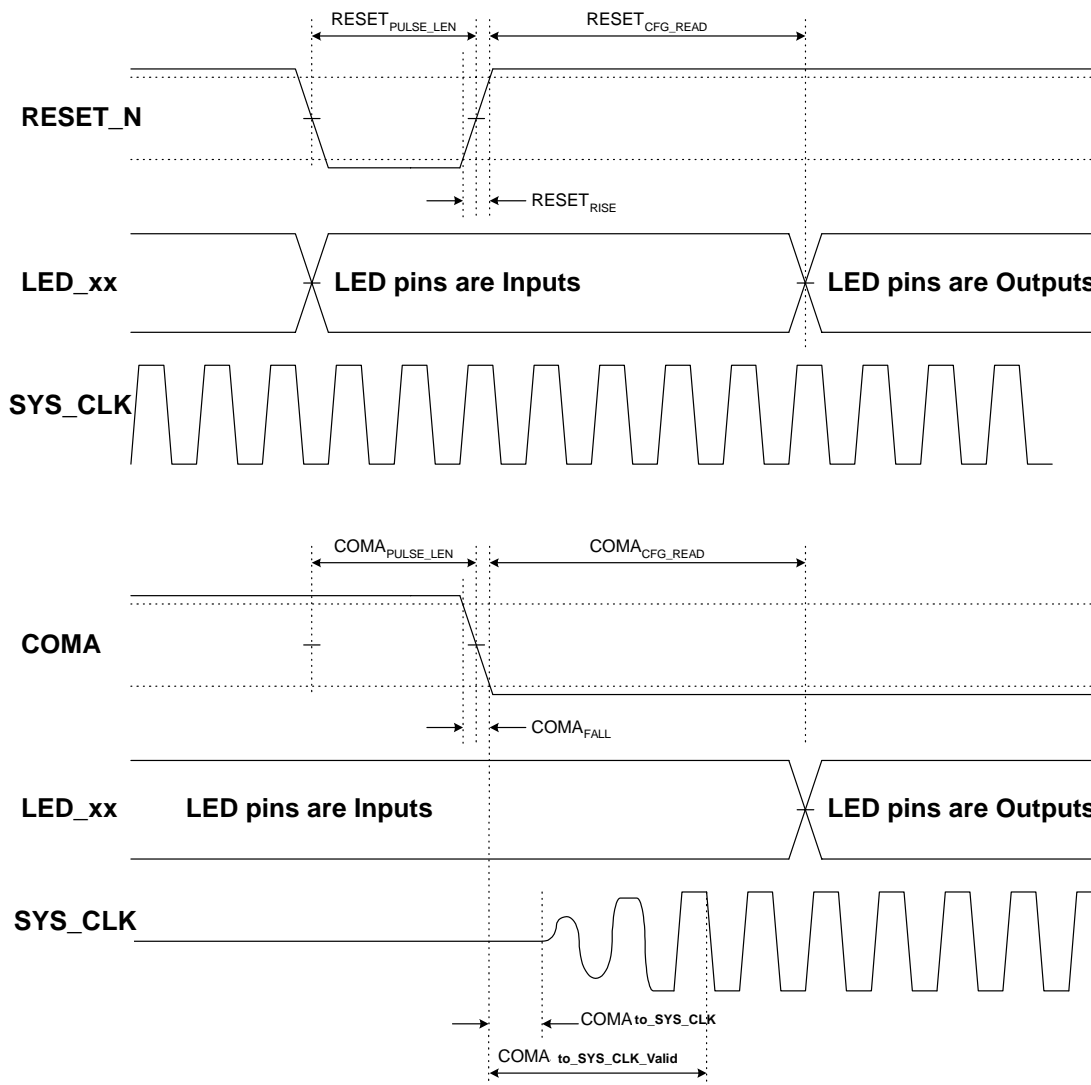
$RESET_{PULSE\_LEN}$

$RESET_{CFG\_READ}$

RESET_N

$RESET_{RISE}$

LED_xx

LED pins are Inputs

LED pins are Outputs

SYS_CLK

$COMA_{PULSE\_LEN}$

$COMA_{CFG\_READ}$

COMA

$COMA_{FALL}$

LED_xx

LED pins are Inputs

LED pins are Outputs

SYS_CLK

$COMA_{to\_SYS\_CLK}$

$COMA_{to\_SYS\_CLK\_Valid}$